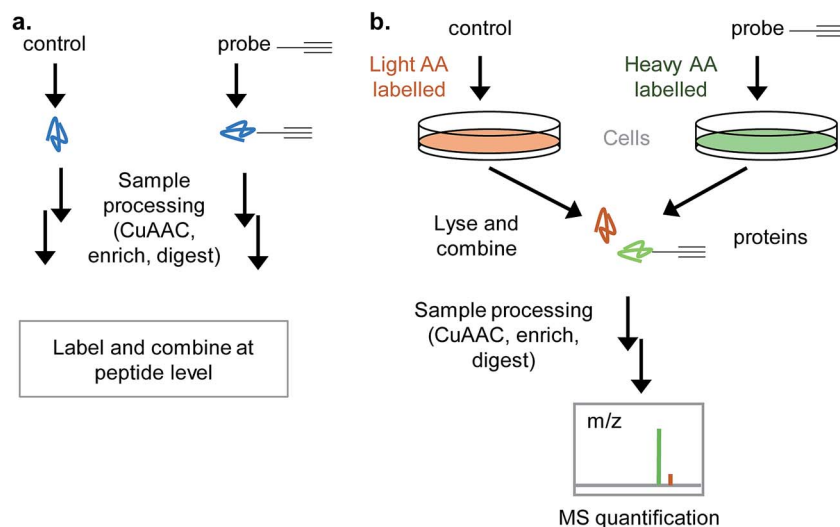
a.

control

probe

Sample processing (CuAAC, enrich, digest)

Label and combine at peptide level

b.

control

probe

Light AA labelled

Heavy AA labelled

Cells

Lyse and combine

proteins

Sample processing (CuAAC, enrich, digest)

m/z

MS quantification